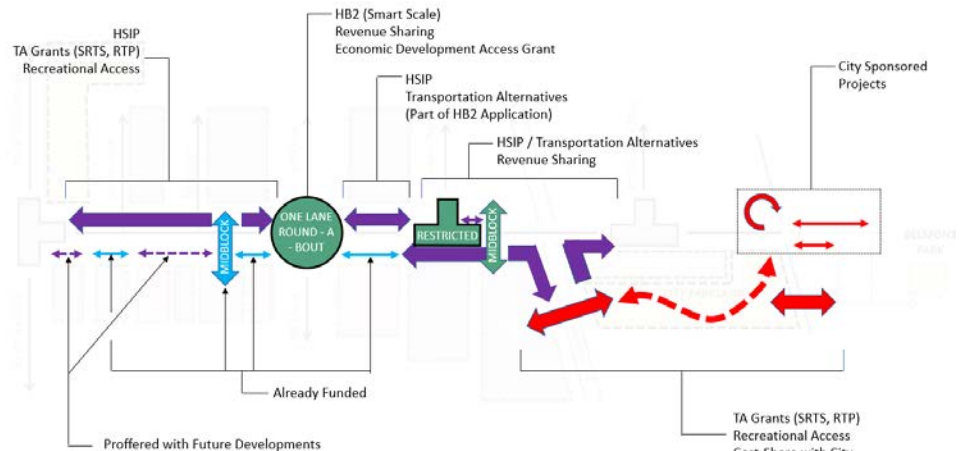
HSIP
TA Grants (SRTS, RTP)
Recreational Access

HB2 (Smart Scale)
Revenue Sharing
Economic Development Access Grant

HSIP
Transportation Alternatives
(Part of HB2 Application)

HSIP / Transportation Alternatives
Revenue Sharing

City Sponsored
Projects

ONE LANE
ROUND - A - BOUT

MIDBLOCK

RESTRICTED

MIDBLOCK

BELMONT
PARK

Already Funded

Proffered with Future Developments

TA Grants (SRTS, RTP)
Recreational Access
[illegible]